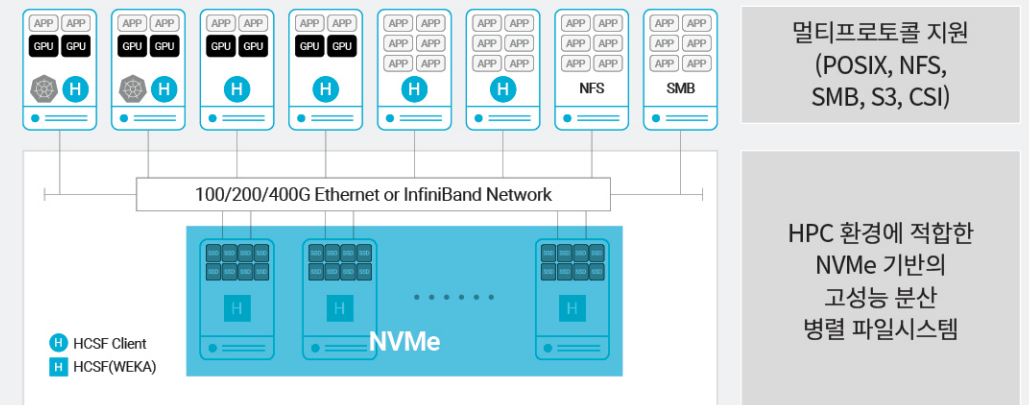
APP APP
GPU GPU
H

APP APP
GPU GPU
H

APP APP
GPU GPU
H

APP APP
GPU GPU
H

APP APP
APP APP
APP APP
H

APP APP
APP APP
APP APP
H

APP APP
APP APP
APP APP
NFS

APP APP
APP APP
APP APP
SMB

멀티프로토콜 지원
(POSIX, NFS, SMB, S3, CSI)

100/200/400G Ethernet or InfiniBand Network

SSD SSD SSD SSD
SSD SSD SSD SSD
H

SSD SSD SSD SSD
SSD SSD SSD SSD
H

SSD SSD SSD SSD
SSD SSD SSD SSD
H

NVMe

H HCSF Client
H HCSF(WEKA)

HPC 환경에 적합한 NVMe 기반의 고성능 분산 병렬 파일시스템